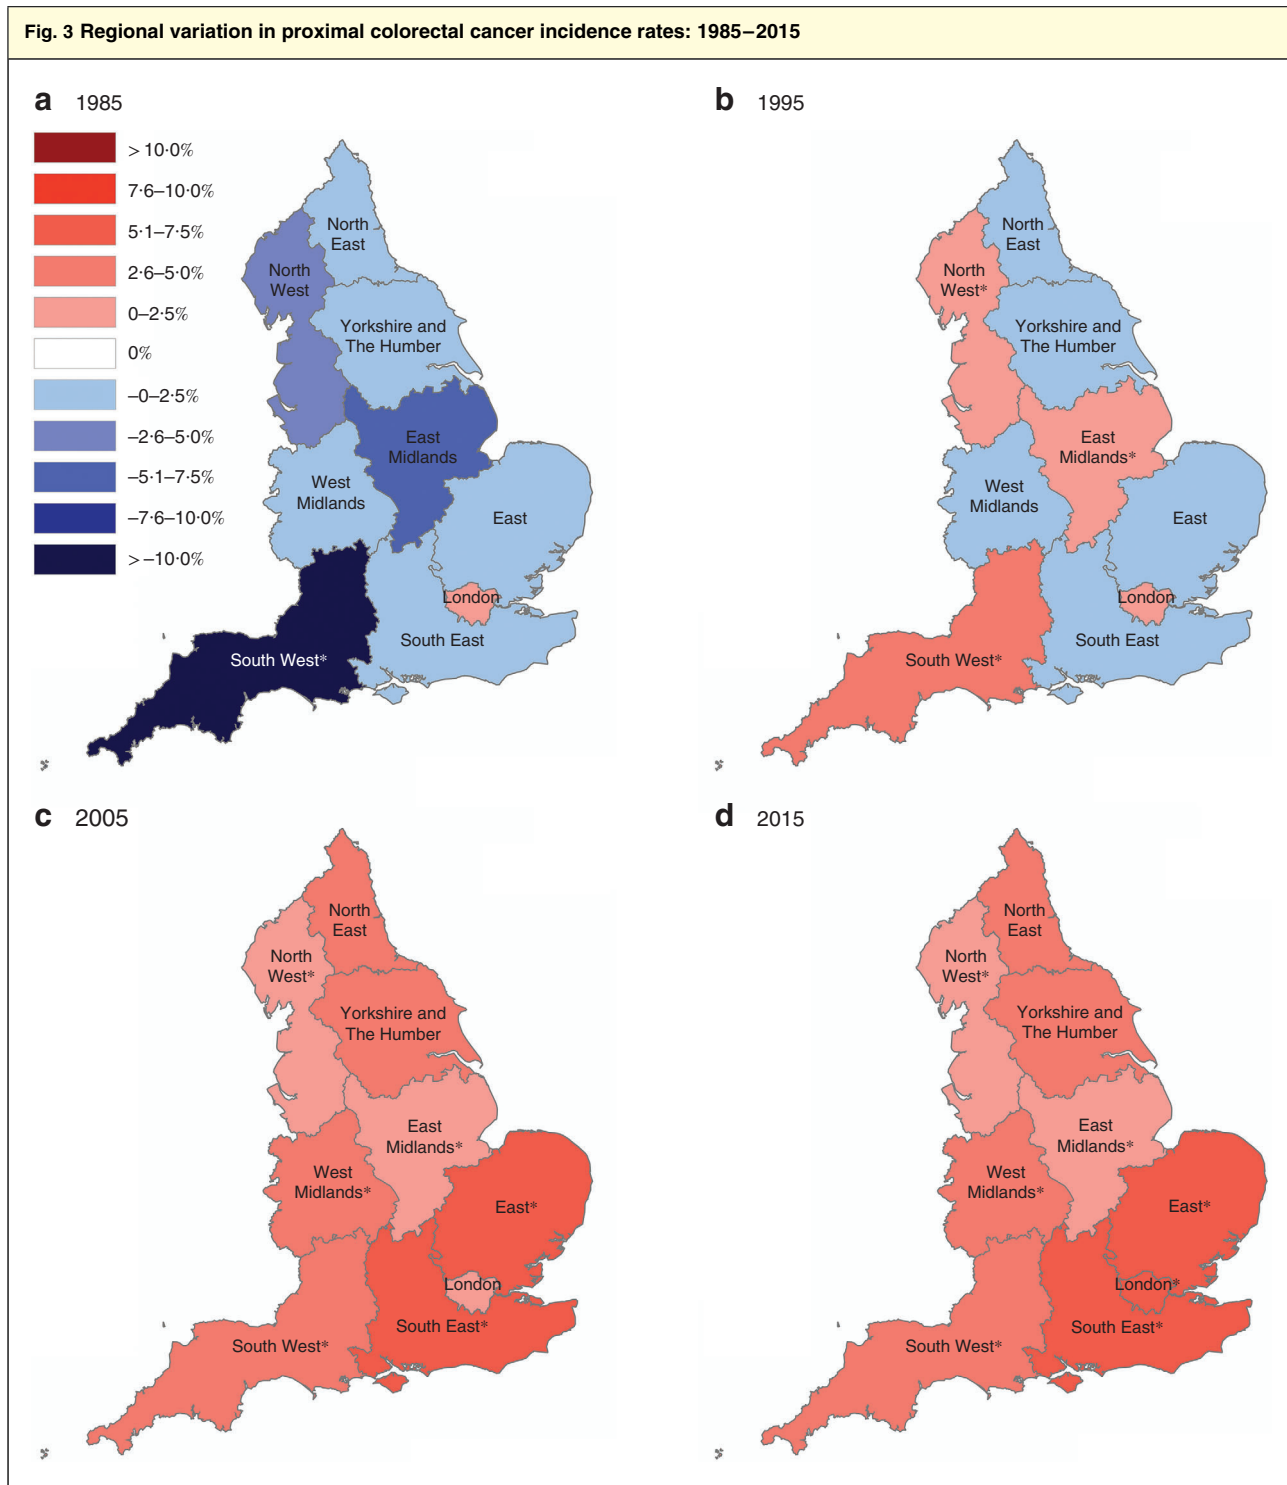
Fig. 3 Regional variation in proximal colorectal cancer incidence rates: 1985–2015

a 1985

> 10·0%
7·6–10·0%
5·1–7·5%
2·6–5·0%
0–2·5%
0%
–0–2·5%
–2·6–5·0%
–5·1–7·5%
–7·6–10·0%
> –10·0%

North East
North West
Yorkshire and The Humber
East Midlands
West Midlands
East
London
South East
South West*

b 1995

North East
North West*
Yorkshire and The Humber
East Midlands*
West Midlands
East
London
South East
South West*

c 2005

North East
North West*
Yorkshire and The Humber
East Midlands*
West Midlands*
East*
London
South East*
South West*

d 2015

North East
North West*
Yorkshire and The Humber
East Midlands*
West Midlands*
East*
London*
South East*
South West*